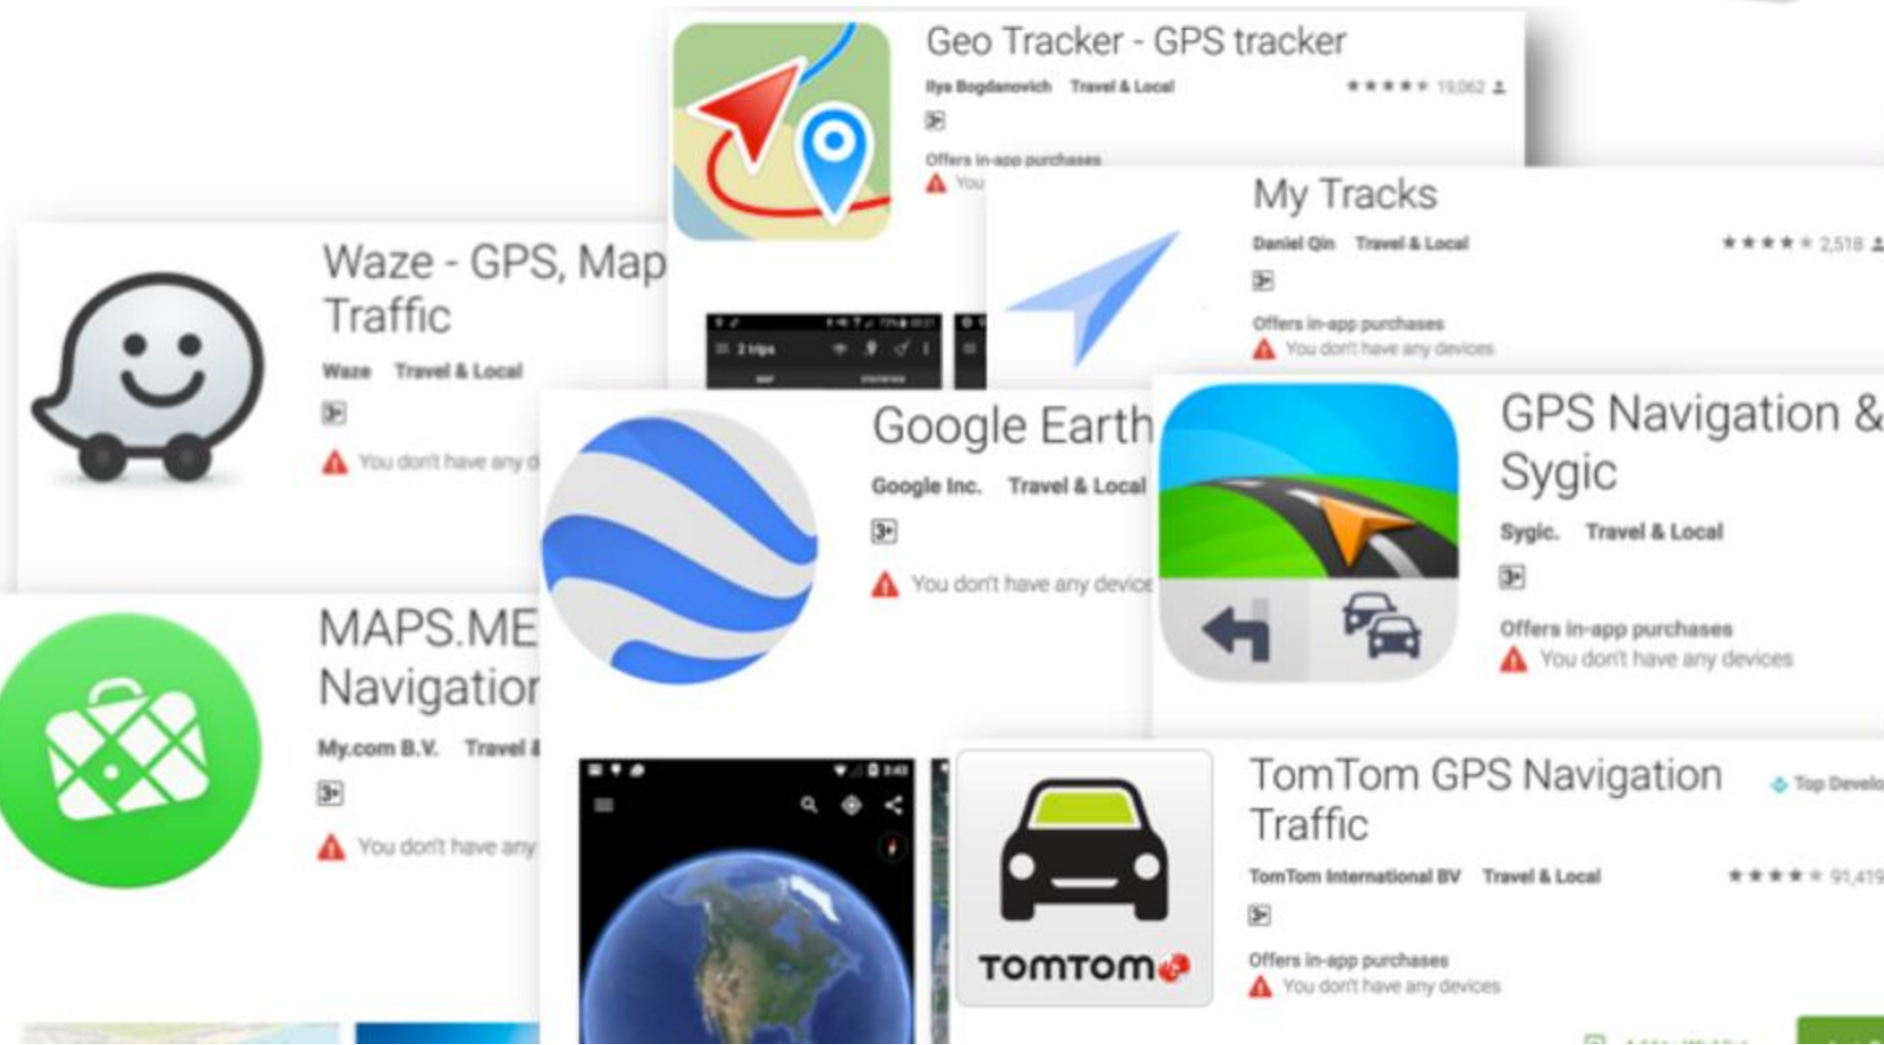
Geo Tracker - GPS tracker
Ilya Bogdanovich Travel & Local
19,062
3+
Offers in-app purchases
You

My Tracks
Daniel Qin Travel & Local
2,518
3+
Offers in-app purchases
You don't have any devices

Waze - GPS, Map
Traffic
Waze Travel & Local
3+
You don't have any d

2 trips

Google Earth
Google Inc. Travel & Local
3+
You don't have any device

GPS Navigation &
Sygic
Sygic. Travel & Local
3+
Offers in-app purchases
You don't have any devices

MAPS.ME
Navigatior
My.com B.V. Travel &
3+
You don't have any

TomTom GPS Navigation
Traffic
Top Develo
TomTom International BV Travel & Local
91,419
3+
Offers in-app purchases
You don't have any devices

TOMTOM